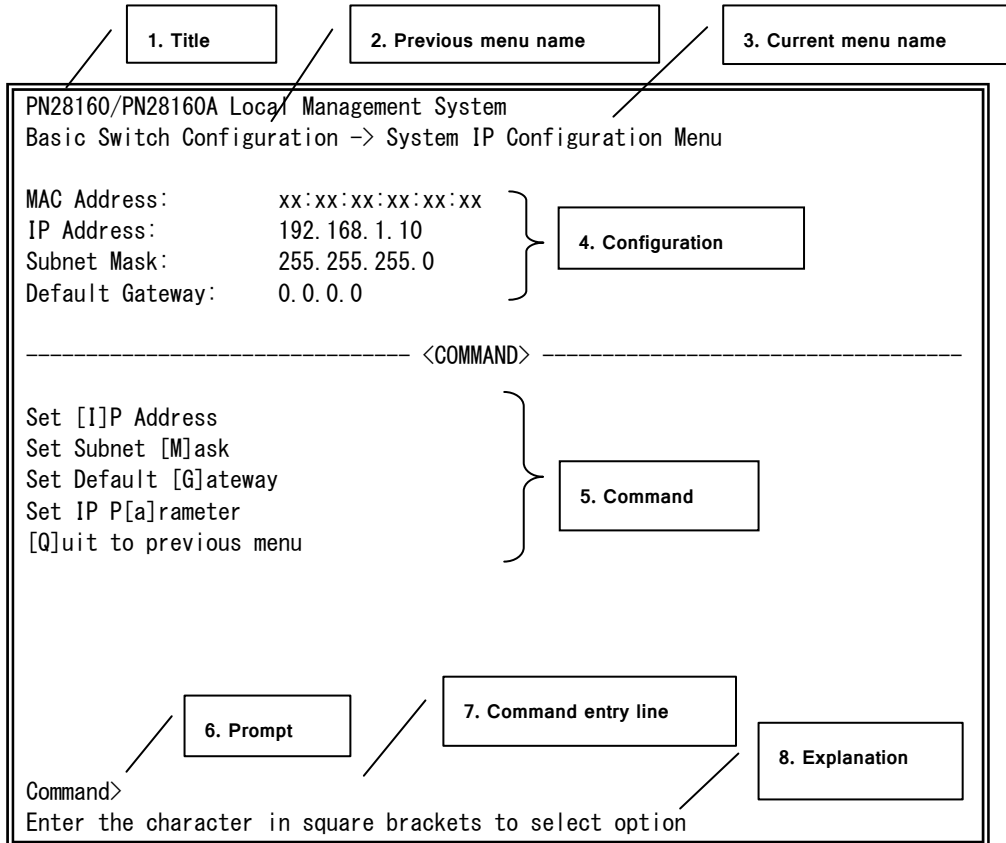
1. Title

2. Previous menu name

3. Current menu name

PN28160/PN28160A Local Management System
Basic Switch Configuration -> System IP Configuration Menu

MAC Address: xx:xx:xx:xx:xx:xx
IP Address: 192.168.1.10
Subnet Mask: 255.255.255.0
Default Gateway: 0.0.0.0

4. Configuration

------------------------------ <COMMAND> ------------------------------

Set [I]P Address
Set Subnet [M]ask
Set Default [G]ateway
Set IP P[a]rameter
[Q]uit to previous menu

5. Command

6. Prompt

7. Command entry line

8. Explanation

Command>
Enter the character in square brackets to select option